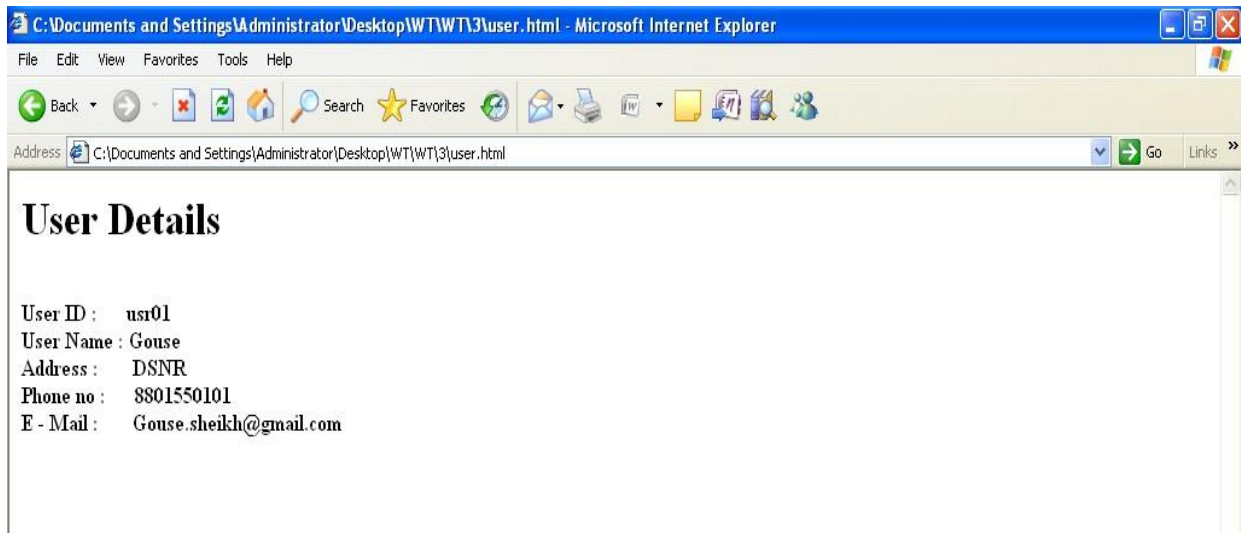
C:\Documents and Settings\Administrator\Desktop\WT\WT\3\user.html - Microsoft Internet Explorer

File Edit View Favorites Tools Help

Back Search Favorites

Address C:\Documents and Settings\Administrator\Desktop\WT\WT\3\user.html Go Links »

User Details

User ID : usr01
User Name : Gouse
Address : DSNR
Phone no : 8801550101
E - Mail : Gouse.sheikh@gmail.com